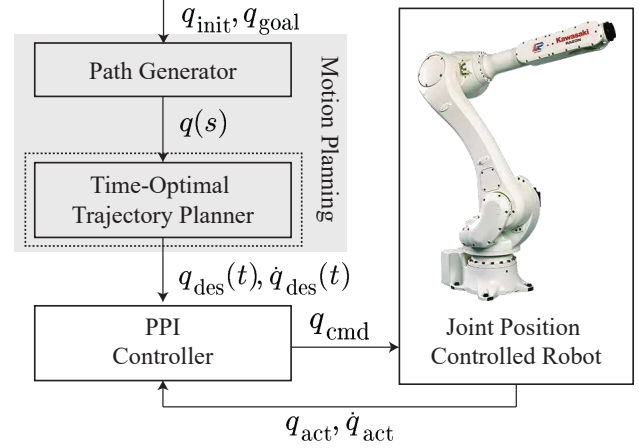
$q_{\text{init}}, q_{\text{goal}}$

Path Generator

Motion Planning

$q(s)$

Time-Optimal Trajectory Planner

$q_{\text{des}}(t), \dot{q}_{\text{des}}(t)$

PPI Controller

$q_{\text{cmd}}$

Kawasaki

Joint Position Controlled Robot

$q_{\text{act}}, \dot{q}_{\text{act}}$